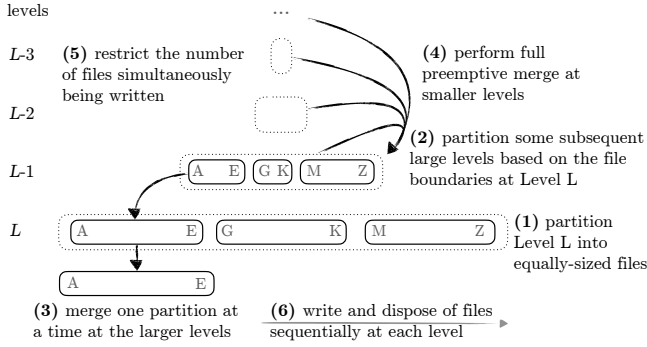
levels

...

L-3 **(5)** restrict the number of files simultaneously being written

**(4)** perform full preemptive merge at smaller levels

L-2

**(2)** partition some subsequent large levels based on the file boundaries at Level L

L-1

A E G K M Z

L

A E G K M Z

**(1)** partition Level L into equally-sized files

A E

**(3)** merge one partition at a time at the larger levels

**(6)** write and dispose of files sequentially at each level